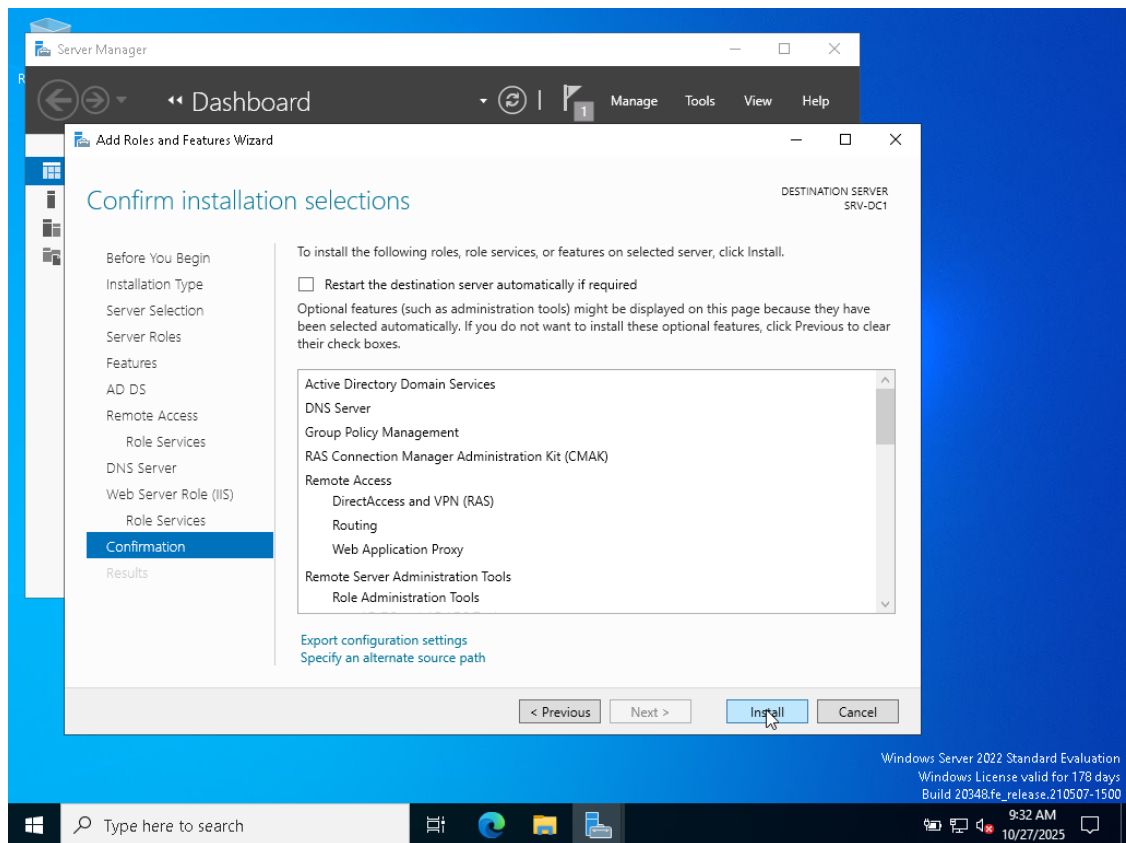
Server Manager

Dashboard

Manage Tools View Help

Add Roles and Features Wizard

Confirm installation selections

DESTINATION SERVER
SRV-DC1

Before You Begin
Installation Type
Server Selection
Server Roles
Features
AD DS
Remote Access
Role Services
DNS Server
Web Server Role (IIS)
Role Services
Confirmation
Results

To install the following roles, role services, or features on selected server, click Install.

Restart the destination server automatically if required

Optional features (such as administration tools) might be displayed on this page because they have been selected automatically. If you do not want to install these optional features, click Previous to clear their check boxes.

Active Directory Domain Services
DNS Server
Group Policy Management
RAS Connection Manager Administration Kit (CMAK)
Remote Access
DirectAccess and VPN (RAS)
Routing
Web Application Proxy
Remote Server Administration Tools
Role Administration Tools

Export configuration settings
Specify an alternate source path

< Previous Next > Install Cancel

Windows Server 2022 Standard Evaluation
Windows License valid for 178 days
Build 20348.fe_release.210507-1500

Type here to search

9:32 AM
10/27/2025